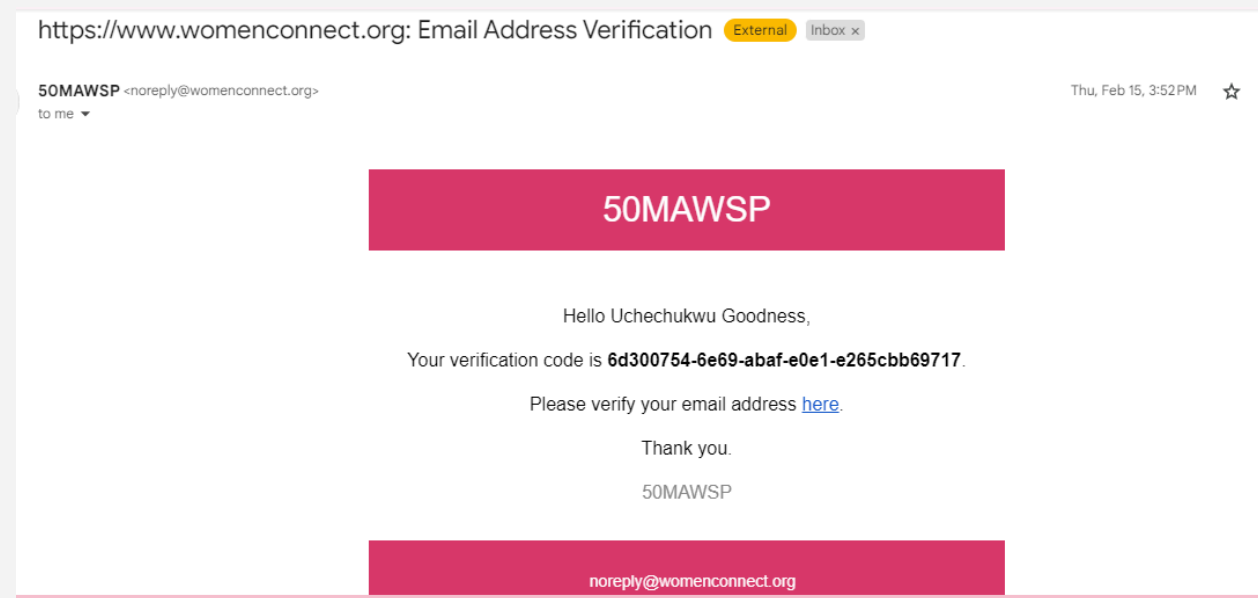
https://www.womenconnect.org: Email Address Verification External Inbox ×

50MAWSP <noreply@womenconnect.org>
to me

Thu, Feb 15, 3:52 PM

50MAWSP

Hello Uchechukwu Goodness,

Your verification code is **6d300754-6e69-abaf-e0e1-e265cbb69717**.

Please verify your email address here.

Thank you.

50MAWSP

noreply@womenconnect.org